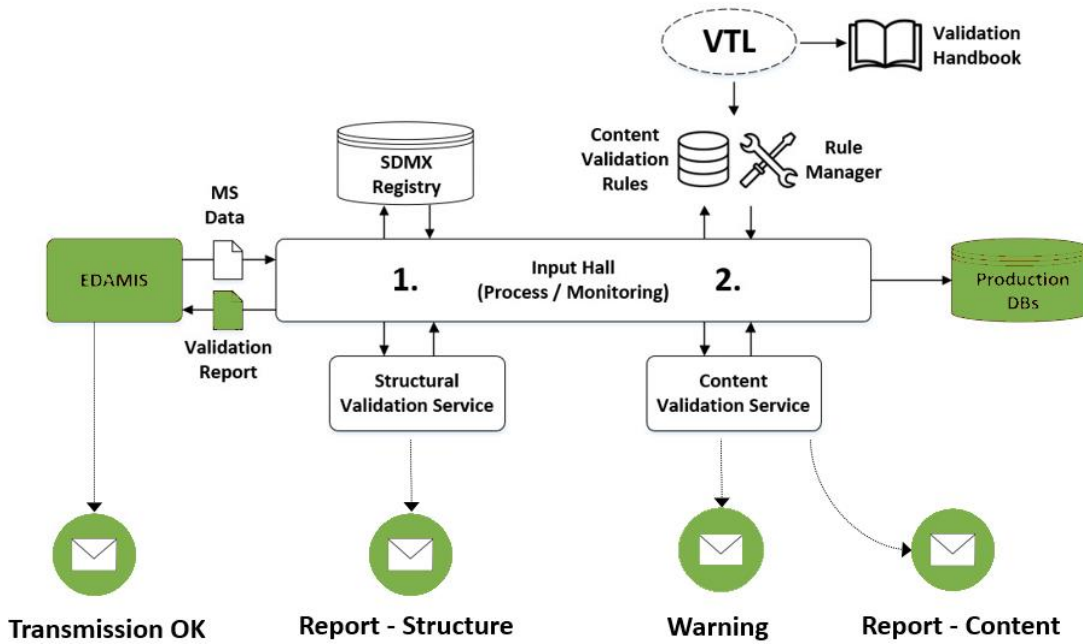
VTL

Validation Handbook

Content Validation Rules

Rule Manager

SDMX Registry

MS Data

EDAMIS

1.

Input Hall (Process / Monitoring)

2.

Production DBs

Validation Report

Structural Validation Service

Content Validation Service

Transmission OK

Report - Structure

Warning

Report - Content